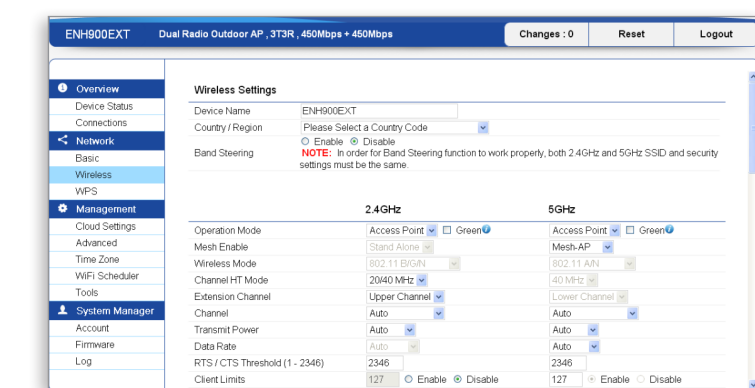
ENH900EXT Dual Radio Outdoor AP , 3T3R , 450Mbps + 450Mbps

Changes : 0
Reset
Logout

Overview
Device Status
Connections
Network
Basic
Wireless
WPS
Management
Cloud Settings
Advanced
Time Zone
WiFi Scheduler
Tools
System Manager
Account
Firmware
Log

Wireless Settings

| | |
|---|---|
| Device Name | ENH900EXT |
| Country / Region | Please Select a Country Code |
| Band Steering | ○ Enable ◉ Disable<br>NOTE: In order for Band Steering function to work properly, both 2.4GHz and 5GHz SSID and security settings must be the same. |

| | 2.4GHz | 5GHz |
|---|---|---|
| Operation Mode | Access Point ☐ Green | Access Point ☐ Green |
| Mesh Enable | Stand Alone | Mesh-AP |
| Wireless Mode | 802.11 B/G/N | 802.11 A/N |
| Channel HT Mode | 20/40 MHz | 40 MHz |
| Extension Channel | Upper Channel | Lower Channel |
| Channel | Auto | Auto |
| Transmit Power | Auto | Auto |
| Data Rate | Auto | Auto |
| RTS / CTS Threshold (1 - 2346) | 2346 | 2346 |
| Client Limits | 127 ○ Enable ◉ Disable | 127 ◉ Enable ○ Disable |